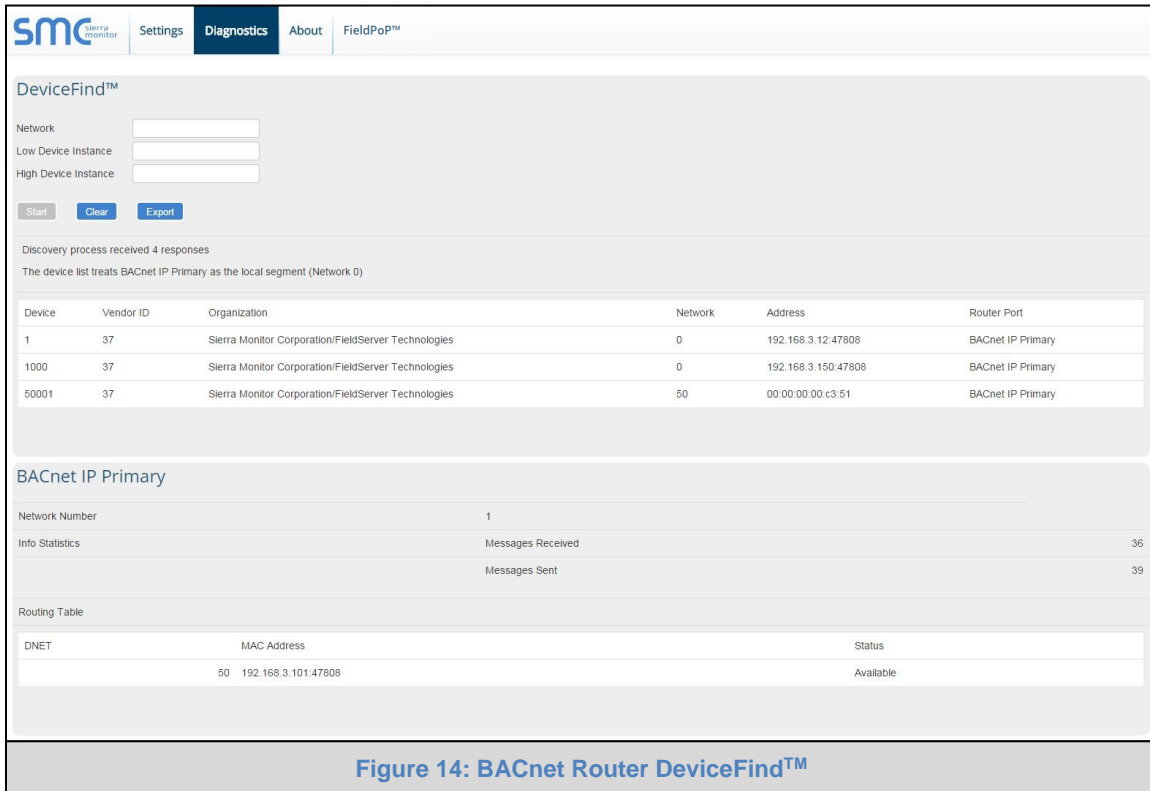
SMC sierra monitor Settings Diagnostics About FieldPoP™

DeviceFind™

Network
Low Device Instance
High Device Instance

Start Clear Export

Discovery process received 4 responses

The device list treats BACnet IP Primary as the local segment (Network 0)

| Device | Vendor ID | Organization | Network | Address | Router Port |
|---|---|---|---|---|---|
| 1 | 37 | Sierra Monitor Corporation/FieldServer Technologies | 0 | 192.168.3.12:47808 | BACnet IP Primary |
| 1000 | 37 | Sierra Monitor Corporation/FieldServer Technologies | 0 | 192.168.3.150:47808 | BACnet IP Primary |
| 50001 | 37 | Sierra Monitor Corporation/FieldServer Technologies | 50 | 00:00:00:00:c3:51 | BACnet IP Primary |

BACnet IP Primary

| | | |
|---|---|---|
| Network Number | 1 | |
| Info Statistics | Messages Received | 36 |
| | Messages Sent | 39 |

Routing Table

| DNET | MAC Address | Status |
|---|---|---|
| 50 | 192.168.3.101:47808 | Available |

Figure 14: BACnet Router DeviceFind$^{TM}$